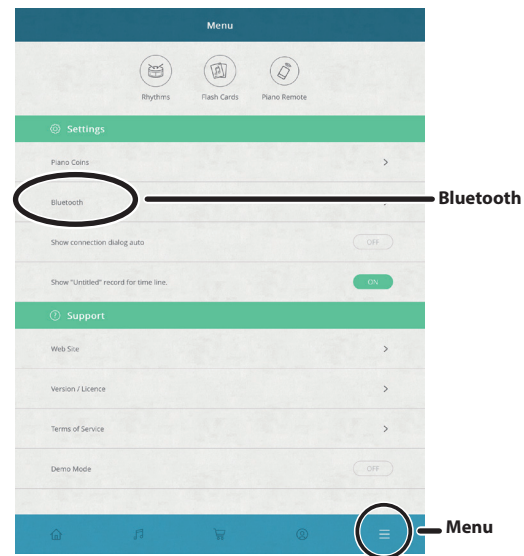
Menu

Rhythms Flash Cards Piano Remote

Settings

Piano Coins

Bluetooth

Bluetooth

Show connection dialog auto OFF

Show "Untitled" record for time line. ON

Support

Web Site

Version / Licence

Terms of Service

Demo Mode OFF

Menu